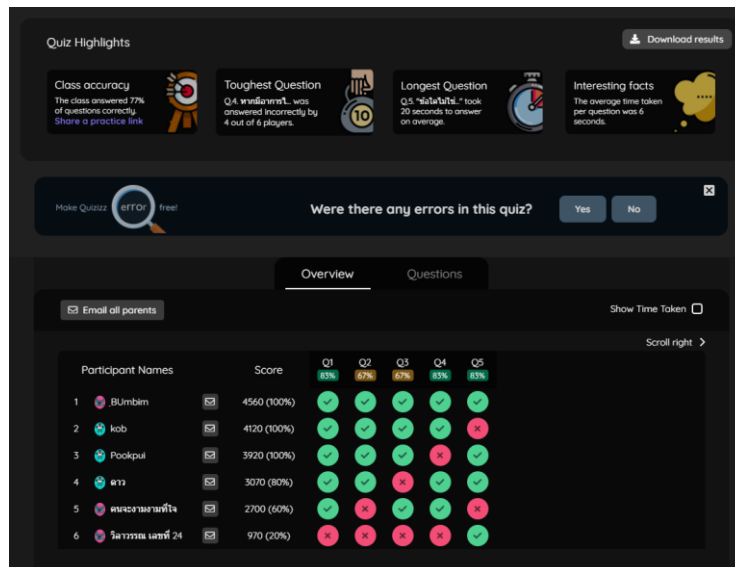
Quiz Highlights

Download results

Class accuracy
The class answered 77% of questions correctly.
Share a practice link

Toughest Question
Q.4. "หากมีอาหาร'l.." was answered incorrectly by 4 out of 6 players.

10

Longest Question
Q.5. "ข้อใดไม่ใช่.." took 20 seconds to answer on average.

Interesting facts
The average time taken per question was 6 seconds.

Make Quizizz error free!

Were there any errors in this quiz?

Yes

No

Overview

Questions

Email all parents

Show Time Taken

Scroll right

| | Participant Names | | Score | Q1 83% | Q2 67% | Q3 67% | Q4 83% | Q5 83% |
|---|---|---|---|---|---|---|---|---|
| 1 | .BUmbim | | 4560 (100%) | ✓ | ✓ | ✓ | ✓ | ✓ |
| 2 | kob | | 4120 (100%) | ✓ | ✓ | ✓ | ✓ | ✗ |
| 3 | Pookpui | | 3920 (100%) | ✓ | ✓ | ✓ | ✗ | ✓ |
| 4 | ดาว | | 3070 (80%) | ✓ | ✓ | ✗ | ✓ | ✓ |
| 5 | คนจะงามงามที่ใจ | | 2700 (60%) | ✓ | ✗ | ✓ | ✓ | ✗ |
| 6 | วิลาวรรณ เลขที่ 24 | | 970 (20%) | ✗ | ✗ | ✗ | ✗ | ✓ |